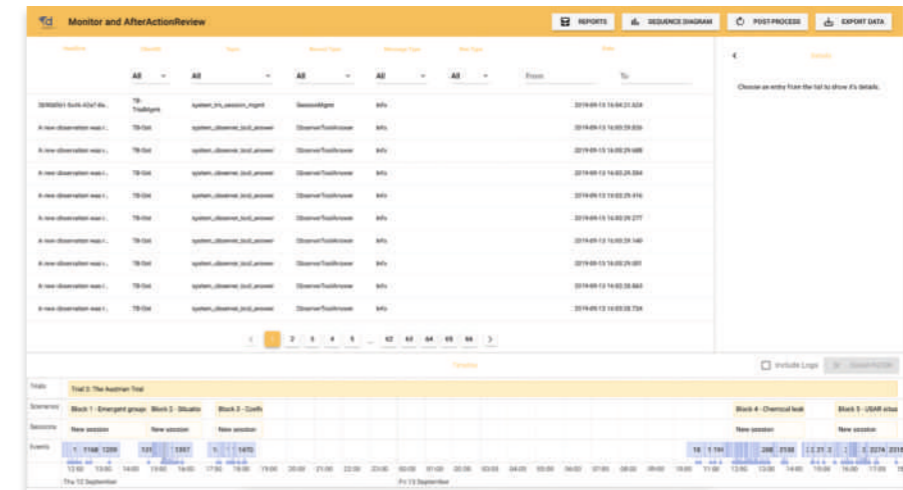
Monitor and AfterActionReview

REPORTS SEQUENCE DIAGRAM POST-PROCESS EXPORT DATA

Headline Sender Topic Record Type Message Type Run Type Date

All All All All All From To

Details

Choose an entry from the list to show it's details.

| | | | | | |
|---|---|---|---|---|---|
| 5898d861-5e4b-42a7-8e... | TB-TrialMgmt | system_trs_session_mgmt | SessionMgmt | Info | 2019-09-13 16:04:21.624 |
| A new observation was r... | TB-Ost | system_observer_tool_answer | ObserverToolAnswer | Info | 2019-09-13 16:03:29.836 |
| A new observation was r... | TB-Ost | system_observer_tool_answer | ObserverToolAnswer | Info | 2019-09-13 16:03:29.688 |
| A new observation was r... | TB-Ost | system_observer_tool_answer | ObserverToolAnswer | Info | 2019-09-13 16:03:29.584 |
| A new observation was r... | TB-Ost | system_observer_tool_answer | ObserverToolAnswer | Info | 2019-09-13 16:03:29.416 |
| A new observation was r... | TB-Ost | system_observer_tool_answer | ObserverToolAnswer | Info | 2019-09-13 16:03:29.277 |
| A new observation was r... | TB-Ost | system_observer_tool_answer | ObserverToolAnswer | Info | 2019-09-13 16:03:29.140 |
| A new observation was r... | TB-Ost | system_observer_tool_answer | ObserverToolAnswer | Info | 2019-09-13 16:03:29.001 |
| A new observation was r... | TB-Ost | system_observer_tool_answer | ObserverToolAnswer | Info | 2019-09-13 16:03:28.863 |
| A new observation was r... | TB-Ost | system_observer_tool_answer | ObserverToolAnswer | Info | 2019-09-13 16:03:28.724 |

< 1 2 3 4 5 ... 62 63 64 65 66 >

Timeline

Include Logs

Trials Trial 3: The Austrian Trial

Scenarios Block 1 - Emergent group Block 2 - Situatio Block 3 - Confli Block 4 - Chemical leak Block 5 - USAR situa

Sessions New session New session New session New session New session

Events 1 1168 1209 131 1307 1 1470 18 1 144 288 3188 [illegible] 2274 2319

12:00 13:00 14:00 15:00 16:00 17:00 18:00 19:00 20:00 21:00 22:00 23:00 00:00 01:00 02:00 03:00 04:00 05:00 06:00 07:00 08:00 09:00 10:00 11:00 12:00 13:00 14:00 15:00 16:00 17:00

Thu 12 September Fri 13 September